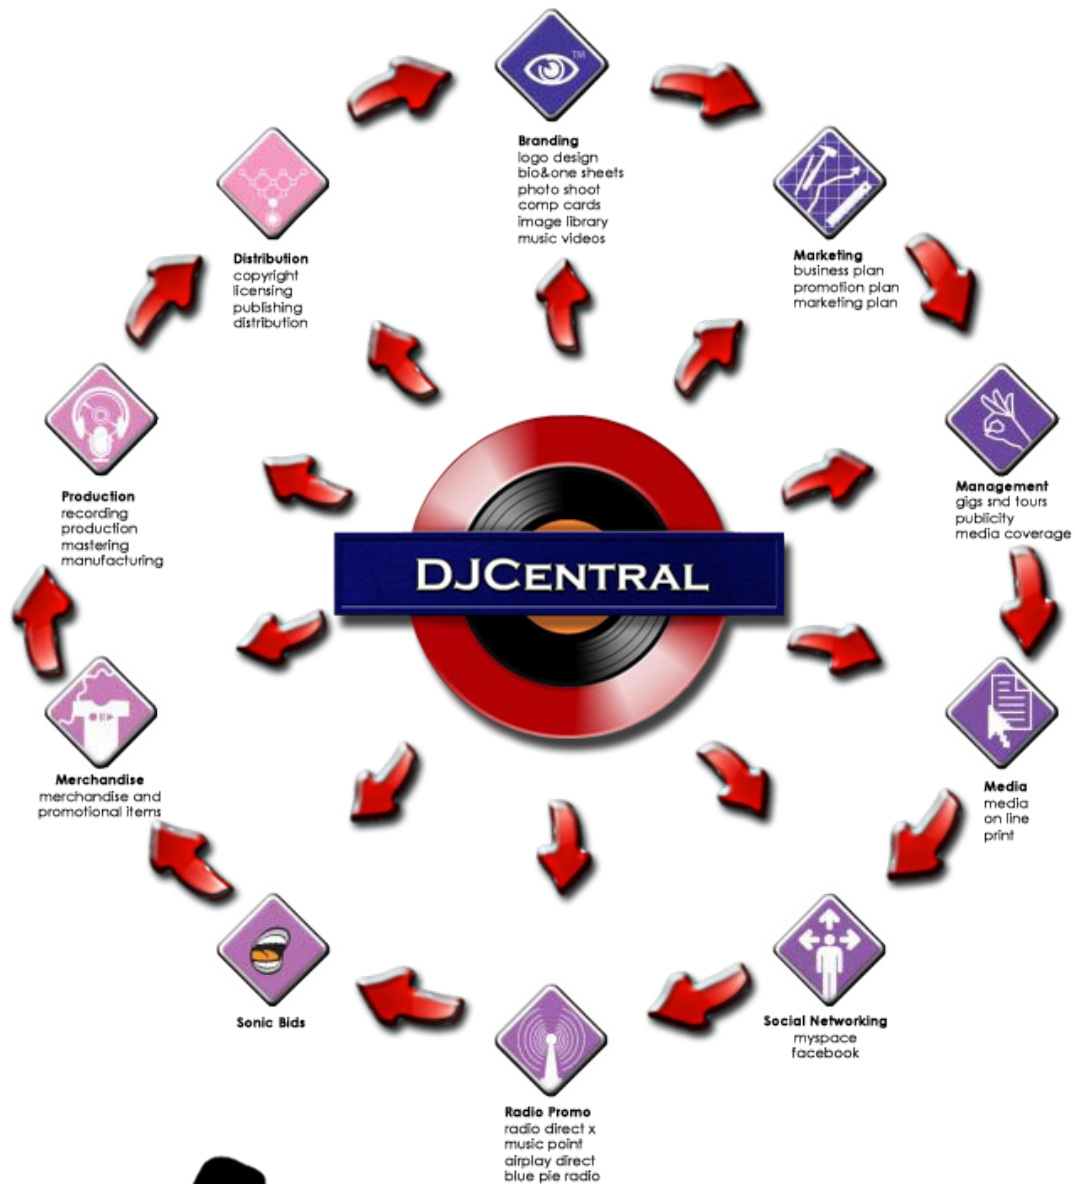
TM

Branding
logo design
bio&one sheets
photo shoot
comp cards
image library
music videos

Marketing
business plan
promotion plan
marketing plan

Management
gigs snd tours
publicity
media coverage

Media
media
on line
print

Social Networking
myspace
facebook

Radio Promo
radio direct x
music point
airplay direct
blue pie radio

Sonic Bids

Merchandise
merchandise and
promotional items

Production
recording
production
mastering
manufacturing

Distribution
copyright
licensing
publishing
distribution

DJCentral